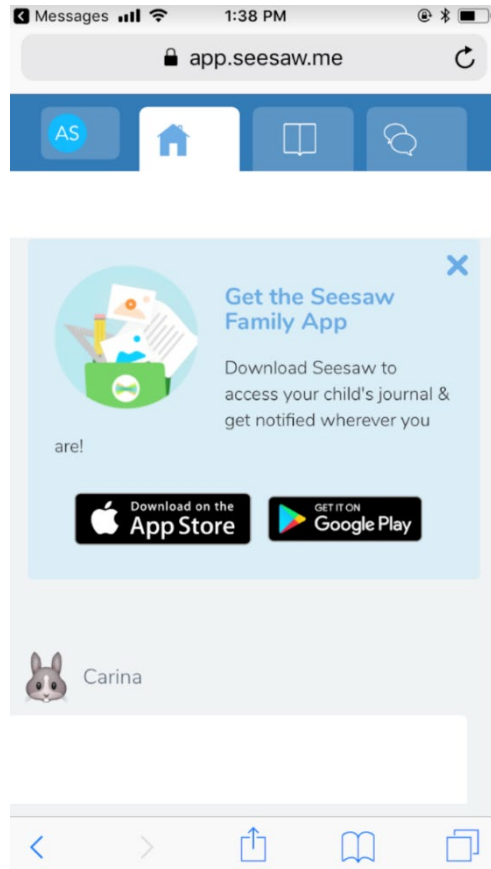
Messages 1:38 PM

app.seesaw.me

AS

Get the Seesaw Family App

Download Seesaw to access your child's journal & get notified wherever you are!

Download on the App Store

GET IT ON Google Play

Carina